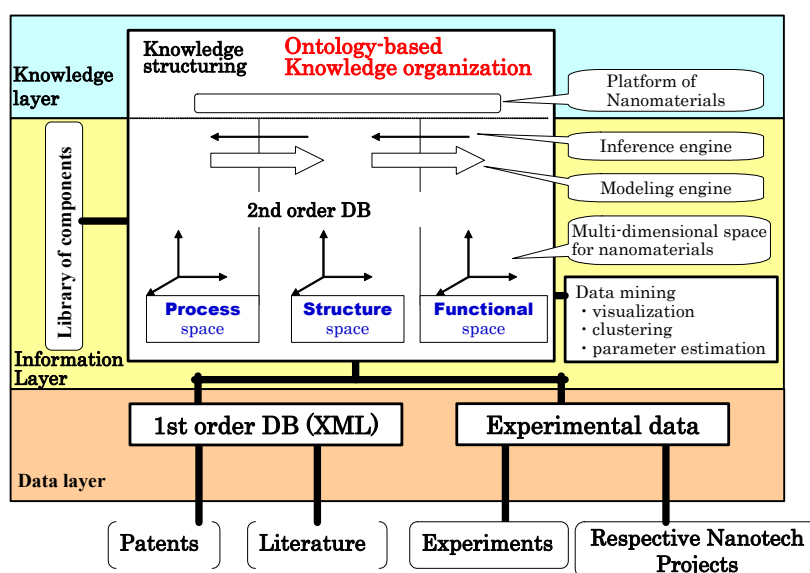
Knowledge layer

Knowledge structuring

Ontology-based Knowledge organization

Platform of Nanomaterials

Library of components

Inference engine

Modeling engine

2nd order DB

Multi-dimensional space for nanomaterials

Process space

Structure space

Functional space

Data mining
・visualization
・clustering
・parameter estimation

Information Layer

1st order DB (XML)

Experimental data

Data layer

Patents

Literature

Experiments

Respective Nanotech Projects